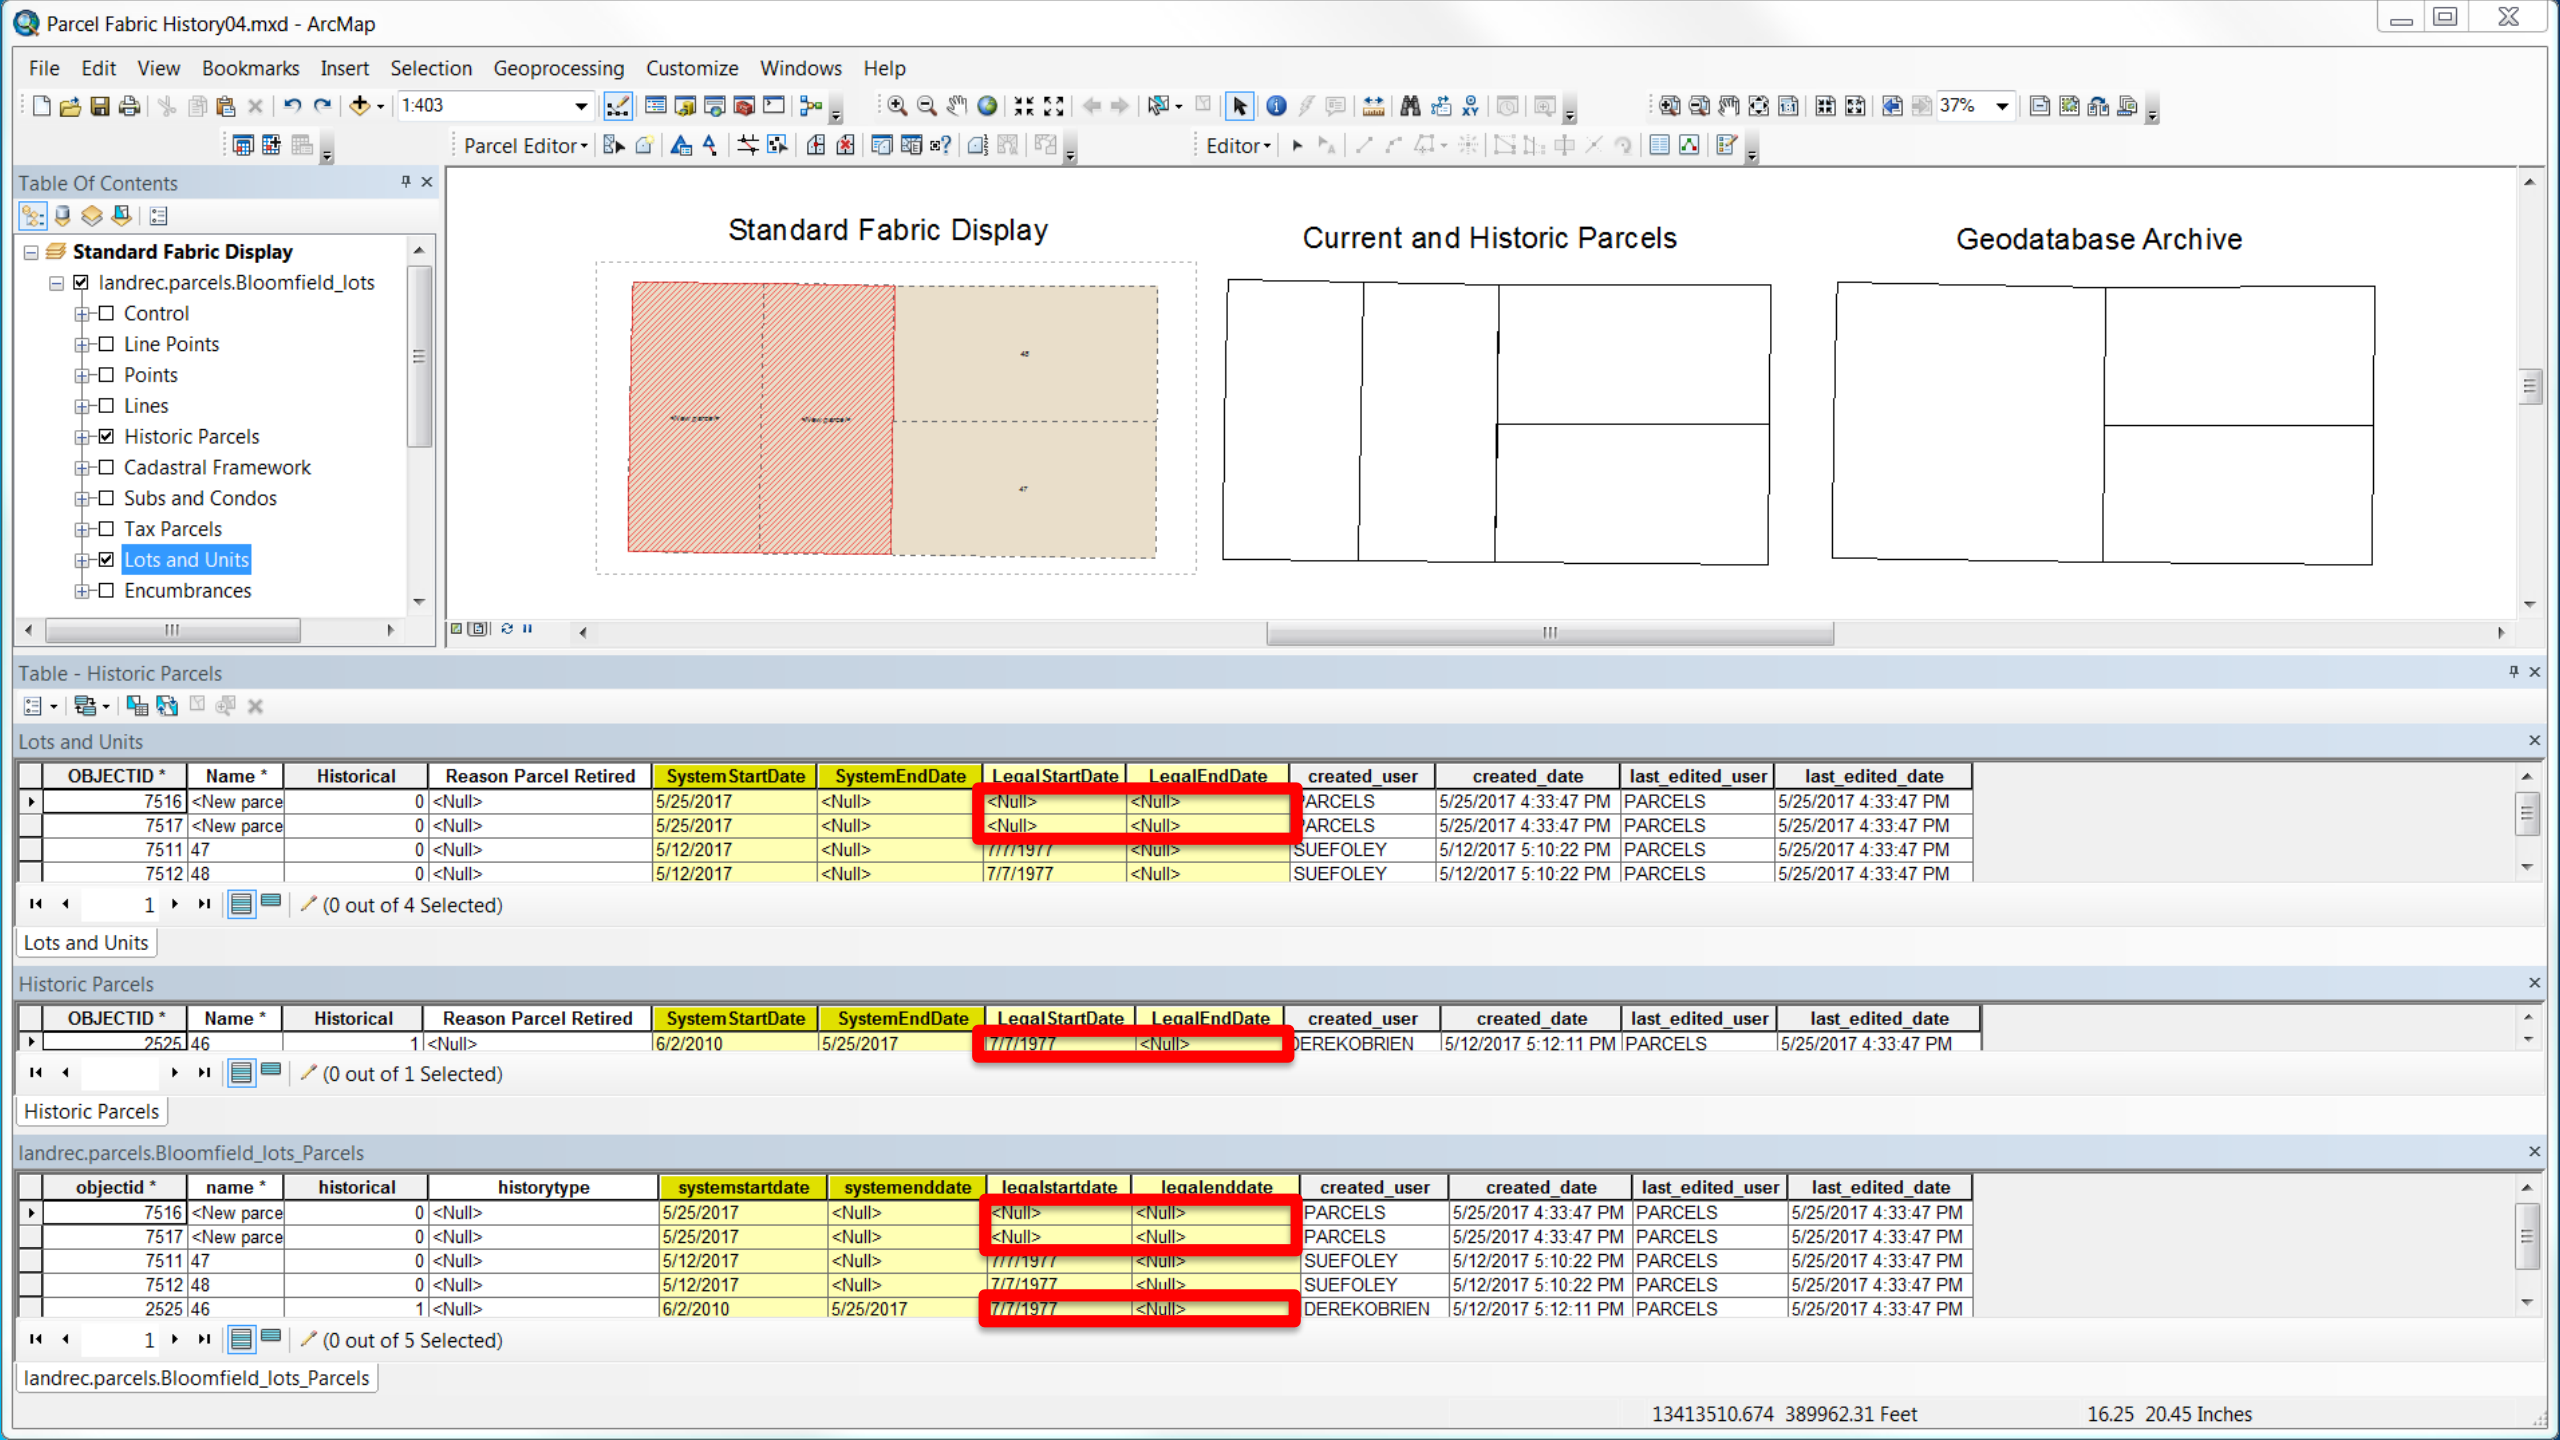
Parcel Fabric History04.mxd - ArcMap

File Edit View Bookmarks Insert Selection Geoprocessing Customize Windows Help

1:403

37%

Parcel Editor▾

Editor▾

Table Of Contents

Standard Fabric Display
landrec.parcels.Bloomfield_lots
Control
Line Points
Points
Lines
Historic Parcels
Cadastral Framework
Subs and Condos
Tax Parcels
Lots and Units
Encumbrances

Standard Fabric Display

Current and Historic Parcels

Geodatabase Archive

Table - Historic Parcels

Lots and Units

| OBJECTID * | Name * | Historical | Reason Parcel Retired | SystemStartDate | SystemEndDate | LegalStartDate | LegalEndDate | created_user | created_date | last_edited_user | last_edited_date |
|---|---|---|---|---|---|---|---|---|---|---|---|
| 7516 | <New parce | 0 | <Null> | 5/25/2017 | <Null> | <Null> | <Null> | PARCELS | 5/25/2017 4:33:47 PM | PARCELS | 5/25/2017 4:33:47 PM |
| 7517 | <New parce | 0 | <Null> | 5/25/2017 | <Null> | <Null> | <Null> | PARCELS | 5/25/2017 4:33:47 PM | PARCELS | 5/25/2017 4:33:47 PM |
| 7511 | 47 | 0 | <Null> | 5/12/2017 | <Null> | 7/7/1977 | <Null> | SUEFOLEY | 5/12/2017 5:10:22 PM | PARCELS | 5/25/2017 4:33:47 PM |
| 7512 | 48 | 0 | <Null> | 5/12/2017 | <Null> | 7/7/1977 | <Null> | SUEFOLEY | 5/12/2017 5:10:22 PM | PARCELS | 5/25/2017 4:33:47 PM |

1 (0 out of 4 Selected)

Lots and Units

Historic Parcels

| OBJECTID * | Name * | Historical | Reason Parcel Retired | SystemStartDate | SystemEndDate | LegalStartDate | LegalEndDate | created_user | created_date | last_edited_user | last_edited_date |
|---|---|---|---|---|---|---|---|---|---|---|---|
| 2525 | 46 | 1 | <Null> | 6/2/2010 | 5/25/2017 | 7/7/1977 | <Null> | DEREKOBRIEN | 5/12/2017 5:12:11 PM | PARCELS | 5/25/2017 4:33:47 PM |

(0 out of 1 Selected)

Historic Parcels

landrec.parcels.Bloomfield_lots_Parcels

| objectid * | name * | historical | historytype | systemstartdate | systemenddate | legalstartdate | legalenddate | created_user | created_date | last_edited_user | last_edited_date |
|---|---|---|---|---|---|---|---|---|---|---|---|
| 7516 | <New parce | 0 | <Null> | 5/25/2017 | <Null> | <Null> | <Null> | PARCELS | 5/25/2017 4:33:47 PM | PARCELS | 5/25/2017 4:33:47 PM |
| 7517 | <New parce | 0 | <Null> | 5/25/2017 | <Null> | <Null> | <Null> | PARCELS | 5/25/2017 4:33:47 PM | PARCELS | 5/25/2017 4:33:47 PM |
| 7511 | 47 | 0 | <Null> | 5/12/2017 | <Null> | 7/7/1977 | <Null> | SUEFOLEY | 5/12/2017 5:10:22 PM | PARCELS | 5/25/2017 4:33:47 PM |
| 7512 | 48 | 0 | <Null> | 5/12/2017 | <Null> | 7/7/1977 | <Null> | SUEFOLEY | 5/12/2017 5:10:22 PM | PARCELS | 5/25/2017 4:33:47 PM |
| 2525 | 46 | 1 | <Null> | 6/2/2010 | 5/25/2017 | 7/7/1977 | <Null> | DEREKOBRIEN | 5/12/2017 5:12:11 PM | PARCELS | 5/25/2017 4:33:47 PM |

1 (0 out of 5 Selected)

landrec.parcels.Bloomfield_lots_Parcels

13413510.674 389962.31 Feet 16.25 20.45 Inches